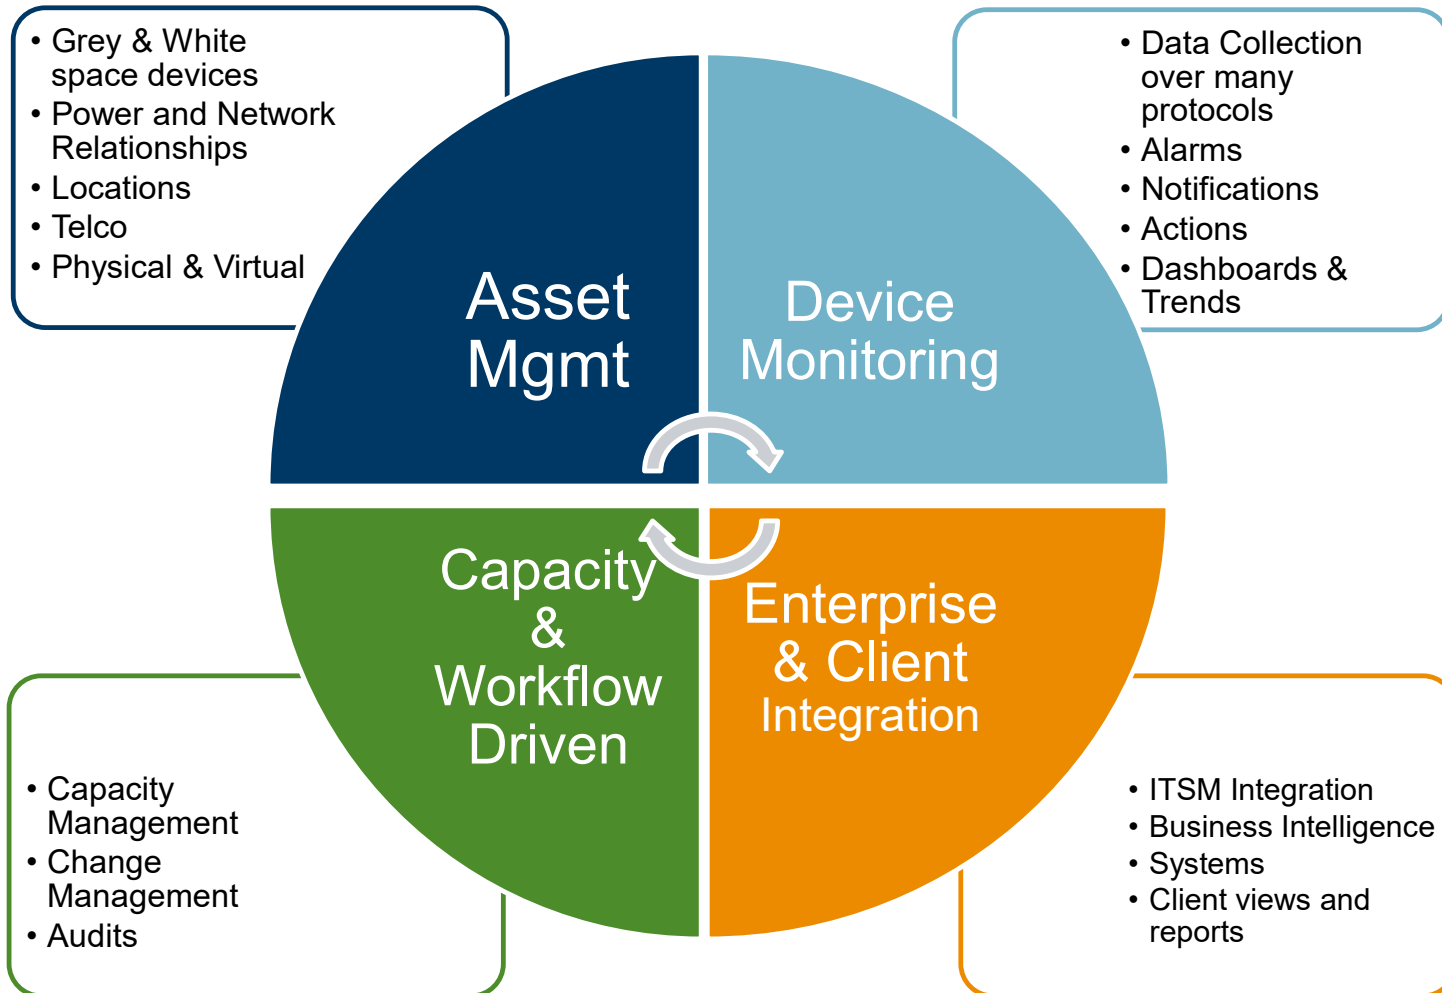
• Grey & White space devices
• Power and Network Relationships
• Locations
• Telco
• Physical & Virtual

• Data Collection over many protocols
• Alarms
• Notifications
• Actions
• Dashboards & Trends

Asset Mgmt

Device Monitoring

Capacity & Workflow Driven

Enterprise & Client Integration

• Capacity Management
• Change Management
• Audits

• ITSM Integration
• Business Intelligence
• Systems
• Client views and reports